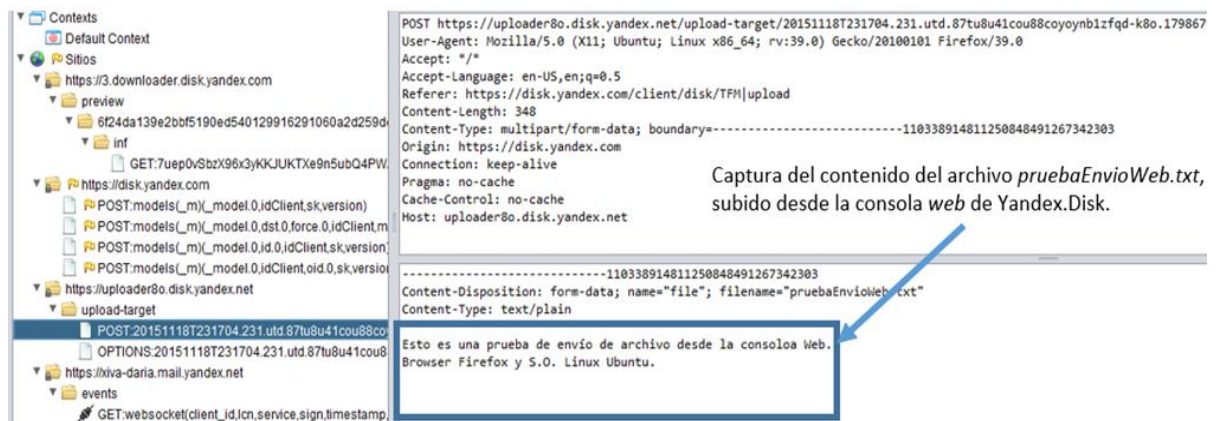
Contexts
Default Context
Sitios
https://3.downloader.disk.yandex.com
preview
6f24da139e2bbf5190ed540129916291060a2d259d
inf
GET:7uep0vSbzX96x3yKKJUKTXe9n5ubQ4PW
https://disk.yandex.com
POST:models(_m)(_model.0,idClient,sk,version)
POST:models(_m)(_model.0,dst.0,force.0,idClient,m
POST:models(_m)(_model.0,id.0,idClient,sk,version)
POST:models(_m)(_model.0,idClient,oid.0,sk,versio
https://uploader8o.disk.yandex.net
upload-target
POST:20151118T231704.231.utd.87tu8u41cou88co
OPTIONS:20151118T231704.231.utd.87tu8u41cou8
https://xiva-daria.mail.yandex.net
events
GET:websocket(client_id,lcn,service,sign,timestamp,

POST https://uploader8o.disk.yandex.net/upload-target/20151118T231704.231.utd.87tu8u41cou88coyoynb1zfqd-k8o.179867
User-Agent: Mozilla/5.0 (X11; Ubuntu; Linux x86_64; rv:39.0) Gecko/20100101 Firefox/39.0
Accept: */*
Accept-Language: en-US,en;q=0.5
Referer: https://disk.yandex.com/client/disk/TFM|upload
Content-Length: 348
Content-Type: multipart/form-data; boundary=---------------------------110338914811250848491267342303
Origin: https://disk.yandex.com
Connection: keep-alive
Pragma: no-cache
Cache-Control: no-cache
Host: uploader8o.disk.yandex.net

Captura del contenido del archivo pruebaEnvioWeb.txt, subido desde la consola web de Yandex.Disk.

-----------------------------110338914811250848491267342303
Content-Disposition: form-data; name="file"; filename="pruebaEnvioWeb.txt"
Content-Type: text/plain

Esto es una prueba de envío de archivo desde la consoloa Web.
Browser Firefox y S.O. Linux Ubuntu.